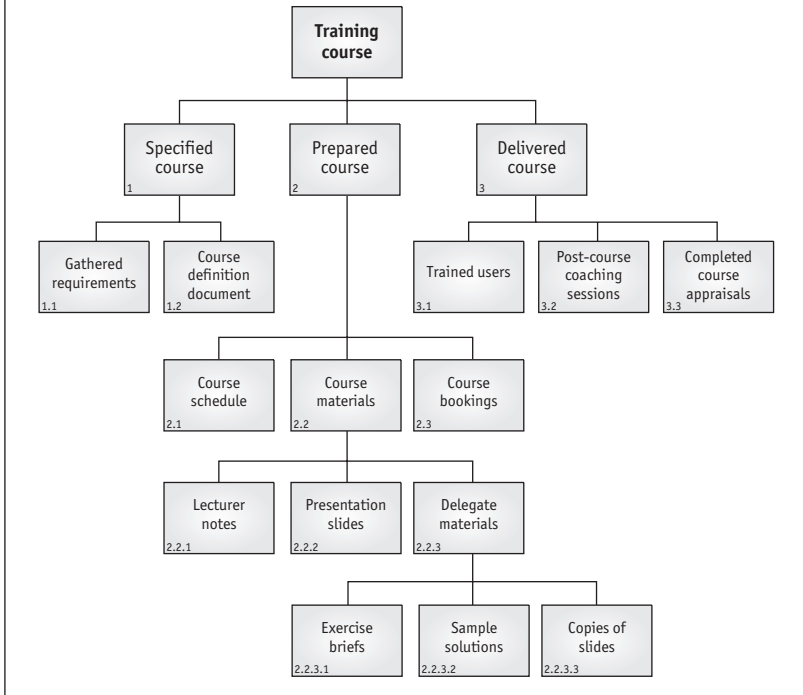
Training course

Specified course
1

Prepared course
2

Delivered course
3

Gathered requirements
1.1

Course definition document
1.2

Trained users
3.1

Post-course coaching sessions
3.2

Completed course appraisals
3.3

Course schedule
2.1

Course materials
2.2

Course bookings
2.3

Lecturer notes
2.2.1

Presentation slides
2.2.2

Delegate materials
2.2.3

Exercise briefs
2.2.3.1

Sample solutions
2.2.3.2

Copies of slides
2.2.3.3